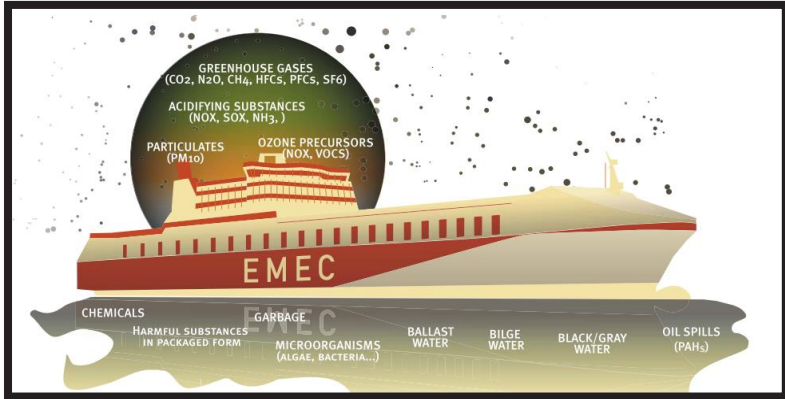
GREENHOUSE GASES
(CO2, N2O, CH4, HFCs, PFCs, SF6)

ACIDIFYING SUBSTANCES
(NOX, SOX, NH3, )

PARTICULATES
(PM10)

OZONE PRECURSORS
(NOX, VOCS)

EMEC

CHEMICALS

HARMFUL SUBSTANCES IN PACKAGED FORM

GARBAGE

EMEC

MICROORGANISMS
(ALGAE, BACTERIA...)

BALLAST WATER

BILGE WATER

BLACK/GRAY WATER

OIL SPILLS
(PAHs)